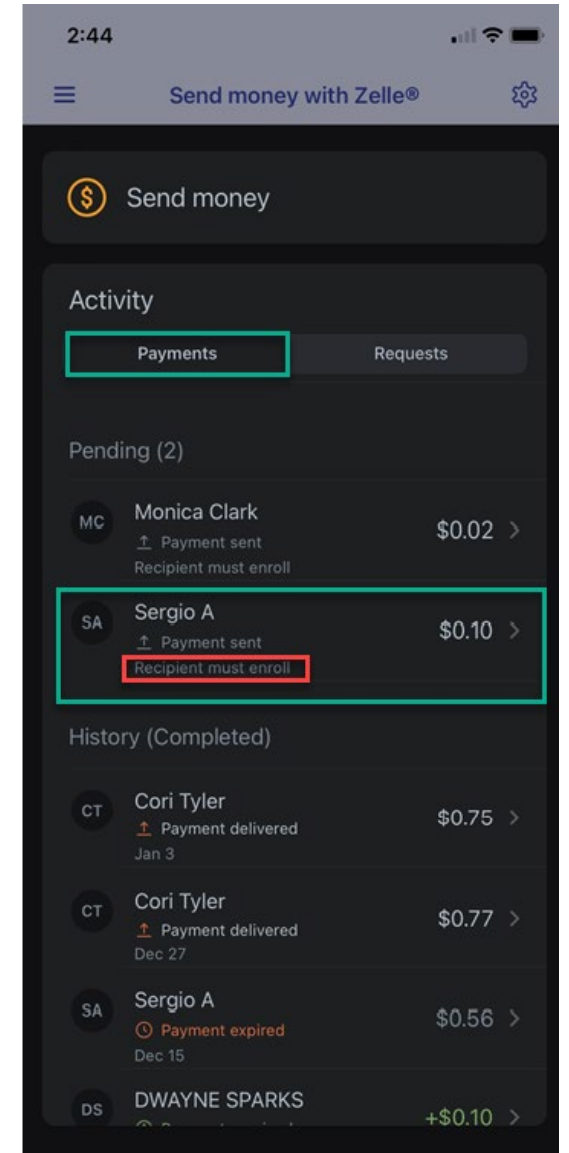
2:44

Send money with Zelle®

Send money

Activity

Payments

Requests

Pending (2)

MC
Monica Clark
Payment sent
Recipient must enroll
$0.02

SA
Sergio A
Payment sent
Recipient must enroll
$0.10

History (Completed)

CT
Cori Tyler
Payment delivered
Jan 3
$0.75

CT
Cori Tyler
Payment delivered
Dec 27
$0.77

SA
Sergio A
Payment expired
Dec 15
$0.56

DS
DWAYNE SPARKS
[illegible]
+$0.10